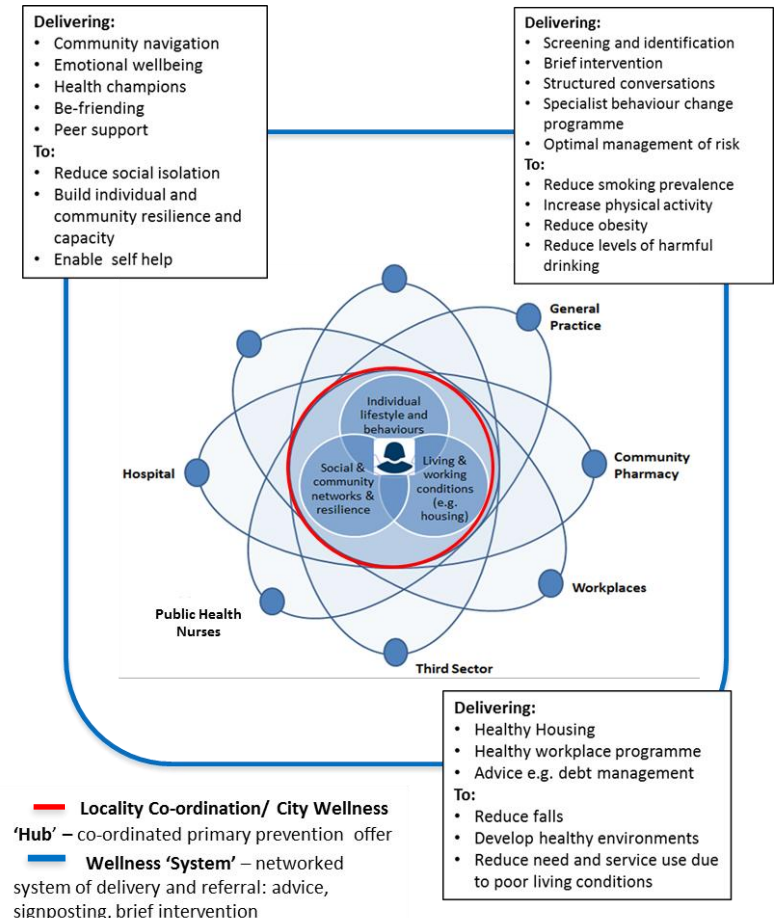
Delivering:
- Community navigation
- Emotional wellbeing
- Health champions
- Be-friending
- Peer support

To:
- Reduce social isolation
- Build individual and community resilience and capacity
- Enable self help

Delivering:
- Screening and identification
- Brief intervention
- Structured conversations
- Specialist behaviour change programme
- Optimal management of risk

To:
- Reduce smoking prevalence
- Increase physical activity
- Reduce obesity
- Reduce levels of harmful drinking

General Practice

Community Pharmacy

Hospital

Individual lifestyle and behaviours

Social & community networks & resilience

Living & working conditions (e.g. housing)

Workplaces

Public Health Nurses

Third Sector

Delivering:
- Healthy Housing
- Healthy workplace programme
- Advice e.g. debt management

To:
- Reduce falls
- Develop healthy environments
- Reduce need and service use due to poor living conditions

Locality Co-ordination/ City Wellness 'Hub' – co-ordinated primary prevention offer

Wellness 'System' – networked system of delivery and referral: advice, signposting, brief intervention